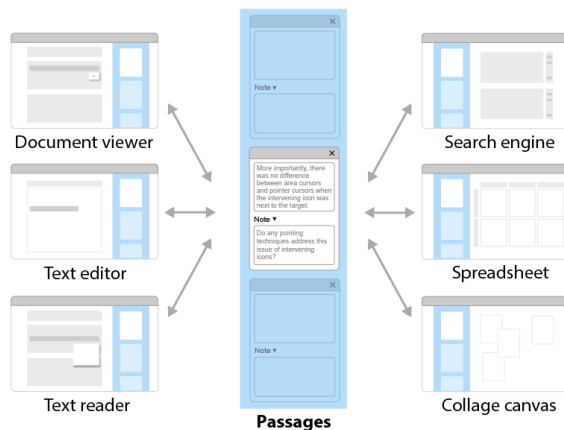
Document viewer

Text editor

Text reader

Note ▾

More importantly, there was no difference between area cursors and pointer cursors when the intervening icon was next to the target.

Note ▾

Do any pointing techniques address this issue of intervening icons?

Note ▾

Passages

Search engine

Spreadsheet

Collage canvas